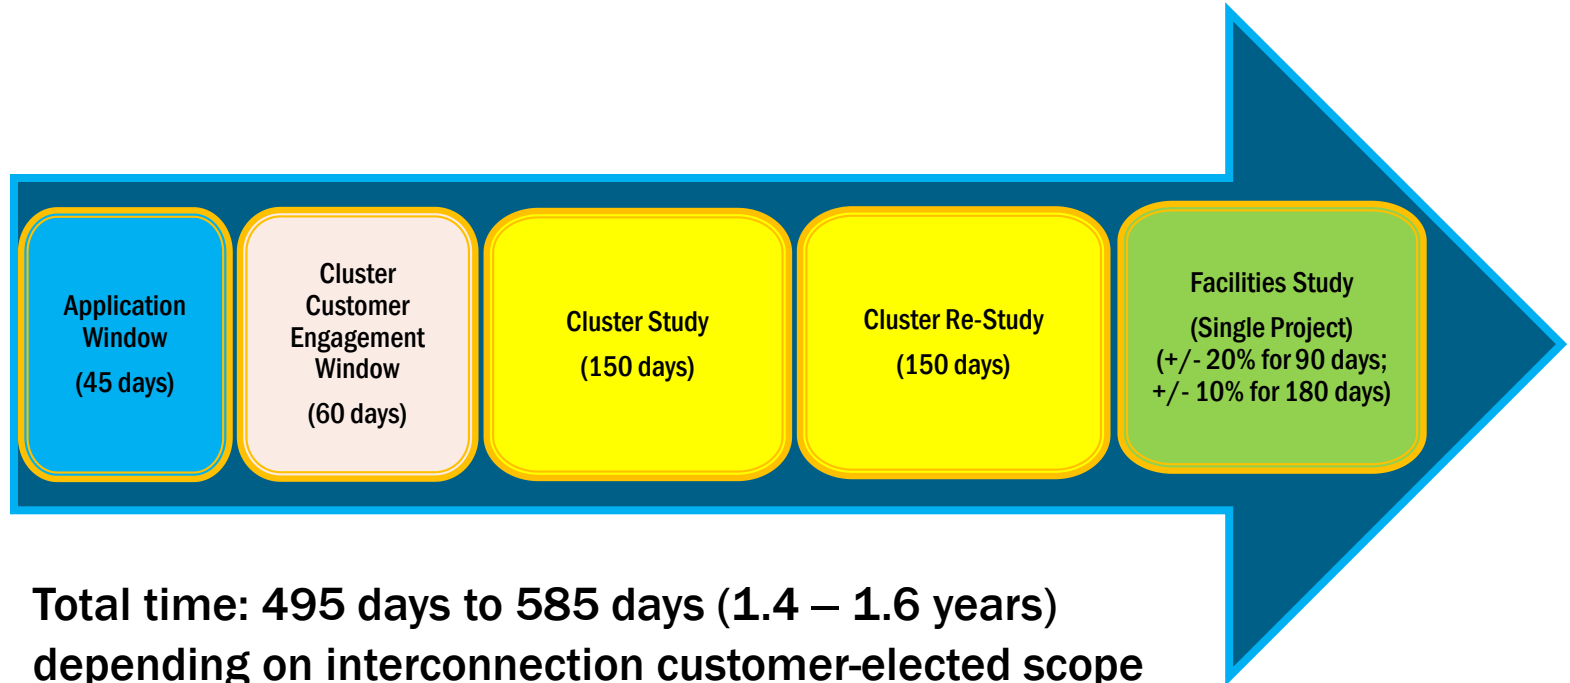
Application Window
(45 days)

Cluster Customer Engagement Window
(60 days)

Cluster Study
(150 days)

Cluster Re-Study
(150 days)

Facilities Study
(Single Project)
(+/- 20% for 90 days; +/- 10% for 180 days)

Total time: 495 days to 585 days (1.4 – 1.6 years) depending on interconnection customer-elected scope